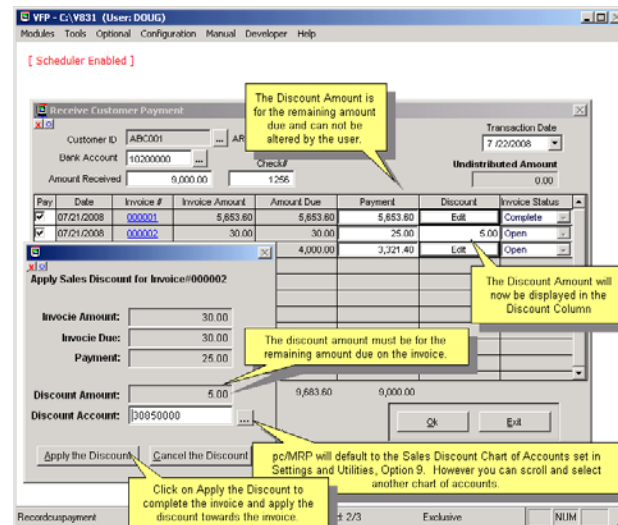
VFP - C:\V831 (User: DOUG)

Modules Tools Optional Configuration Manual Developer Help

[ Scheduler Enabled ]

Receive Customer Payment

The Discount Amount is for the remaining amount due and can not be altered by the user.

Customer ID ABC001 ... AR

Transaction Date 7 /22/2008

Bank Account 10200000 ...

Check#

Undistributed Amount

Amount Received 9,000.00 1256 0.00

| Pay | Date | Invoice # | Invoice Amount | Amount Due | Payment | Discount | Invoice Status |
|---|---|---|---|---|---|---|---|
| ☑ | 07/21/2008 | 000001 | 5,853.60 | 5,853.60 | 5,853.60 | Edit | Complete |
| ☑ | 07/21/2008 | 000002 | 30.00 | 30.00 | 25.00 | 5.00 | Open |
| | | | | 4,000.00 | 3,321.40 | Edit | Open |

Apply Sales Discount for Invoice#000002

Invocie Amount: 30.00

Invocie Due: 30.00

Payment: 25.00

The Discount Amount will now be displayed in the Discount Column

The discount amount must be for the remaining amount due on the invoice.

Discount Amount: 5.00

Discount Account: 30850000 ...

9,683.60 9,000.00

Ok Exit

Apply the Discount Cancel the Discount

pc/MRP will default to the Sales Discount Chart of Accounts set in Settings and Utilities, Option 9. However you can scroll and select another chart of accounts.

Click on Apply the Discount to complete the invoice and apply the discount towards the invoice.

Recordcuspayment 2/3 Exclusive NUM